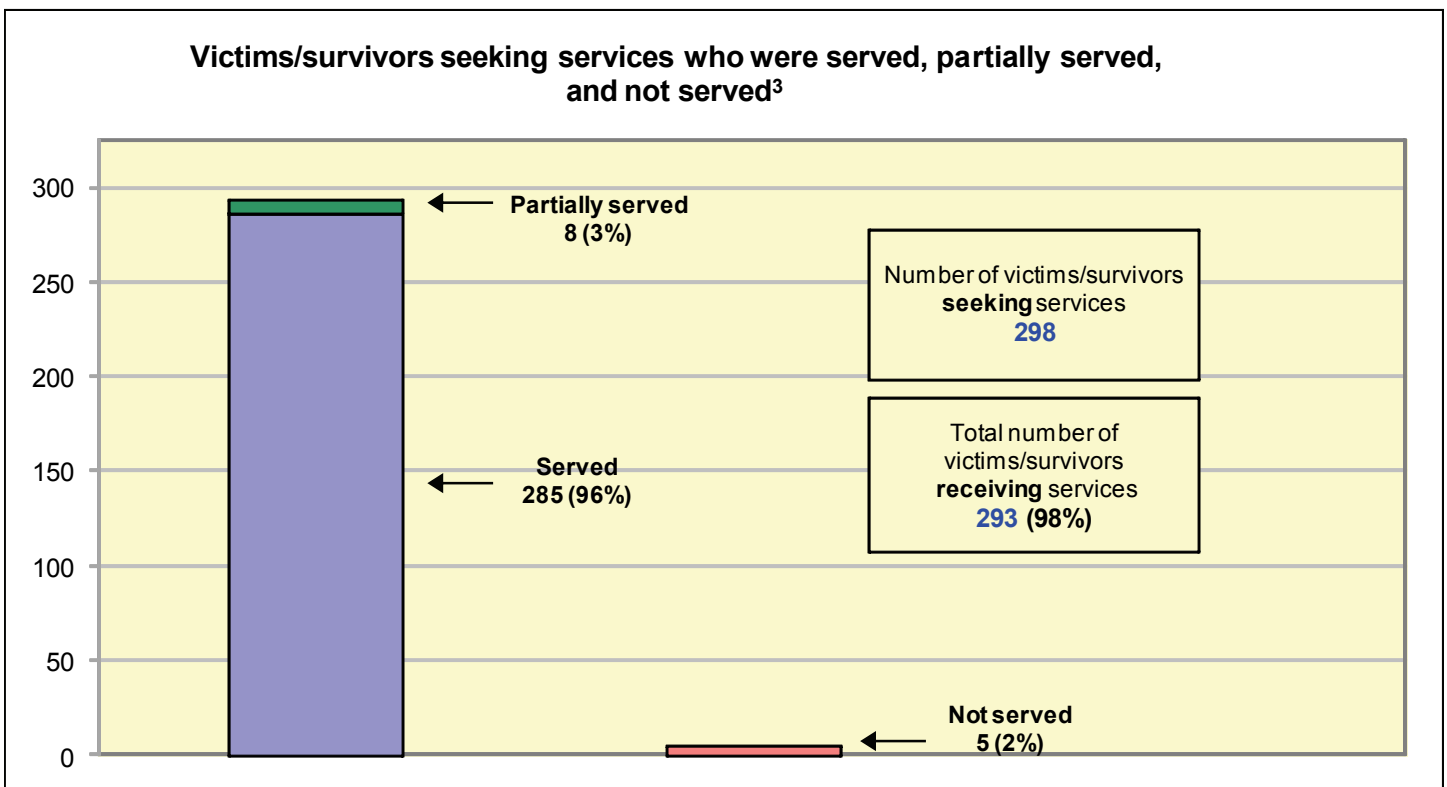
Victims/survivors seeking services who were served, partially served, and not served$^3$

300
250
200
150
100
50
0

Partially served
8 (3%)

Served
285 (96%)

Number of victims/survivors **seeking** services
298

Total number of victims/survivors **receiving** services
293 (98%)

Not served
5 (2%)